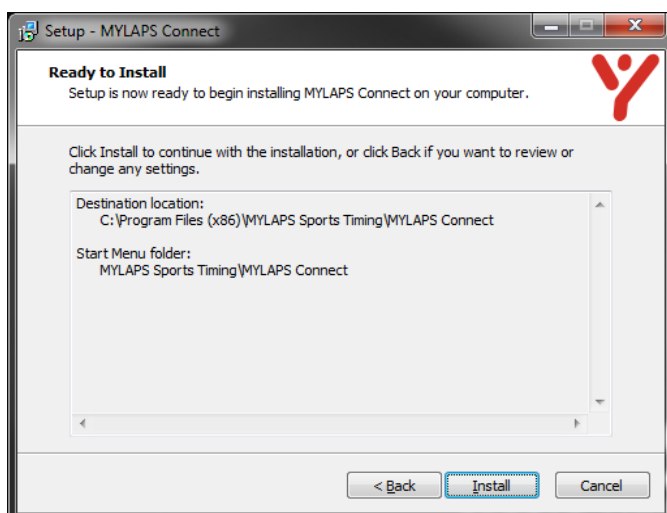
Setup - MYLAPS Connect

Ready to Install
Setup is now ready to begin installing MYLAPS Connect on your computer.

Click Install to continue with the installation, or click Back if you want to review or change any settings.

Destination location:
C:\Program Files (x86)\MYLAPS Sports Timing\MYLAPS Connect

Start Menu folder:
MYLAPS Sports Timing\MYLAPS Connect

< Back
Install
Cancel